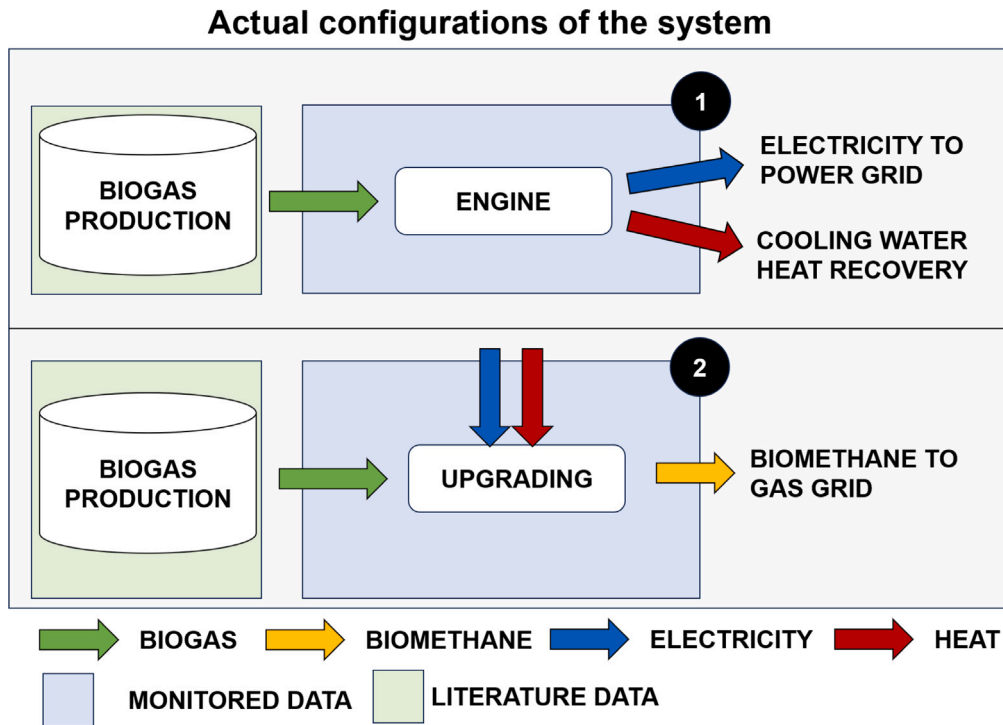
Actual configurations of the system

1

BIOGAS PRODUCTION

ENGINE

ELECTRICITY TO POWER GRID

COOLING WATER HEAT RECOVERY

2

BIOGAS PRODUCTION

UPGRADING

BIOMETHANE TO GAS GRID

BIOGAS BIOMETHANE ELECTRICITY HEAT

MONITORED DATA LITERATURE DATA